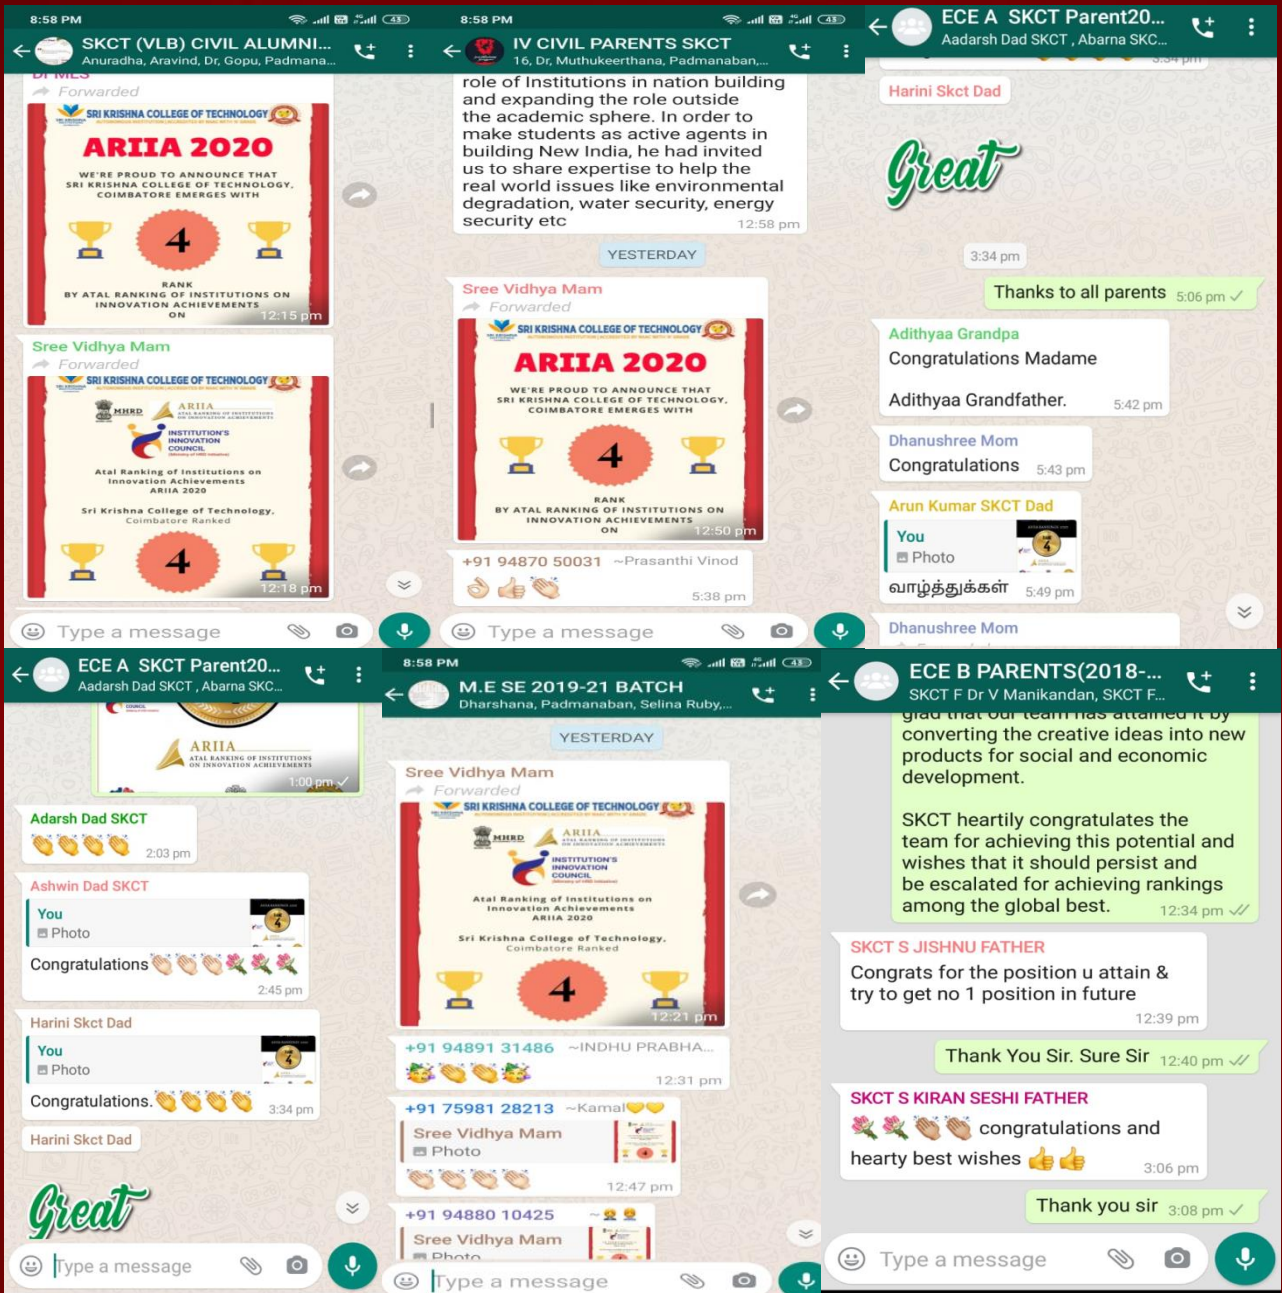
8:58 PM

SKCT (VLB) CIVIL ALUMNI...
Anuradha, Aravind, Dr, Gopu, Padmana...

Forwarded

SRI KRISHNA COLLEGE OF TECHNOLOGY

ARIIA 2020

WE'RE PROUD TO ANNOUNCE THAT SRI KRISHNA COLLEGE OF TECHNOLOGY, COIMBATORE EMERGES WITH

4

RANK BY ATAL RANKING OF INSTITUTIONS ON INNOVATION ACHIEVEMENTS ON

12:15 pm

Sree Vidhya Mam
Forwarded

SRI KRISHNA COLLEGE OF TECHNOLOGY

MHRD ARIIA

INSTITUTION'S INNOVATION COUNCIL

Atal Ranking of Institutions on Innovation Achievements ARIIA 2020

Sri Krishna College of Technology, Coimbatore Ranked

4

12:18 pm

Type a message

8:58 PM

IV CIVIL PARENTS SKCT
16, Dr, Muthukeerthana, Padmanaban,...

role of Institutions in nation building and expanding the role outside the academic sphere. In order to make students as active agents in building New India, he had invited us to share expertise to help the real world issues like environmental degradation, water security, energy security etc
12:58 pm

YESTERDAY

Sree Vidhya Mam
Forwarded

SRI KRISHNA COLLEGE OF TECHNOLOGY

ARIIA 2020

WE'RE PROUD TO ANNOUNCE THAT SRI KRISHNA COLLEGE OF TECHNOLOGY, COIMBATORE EMERGES WITH

4

RANK BY ATAL RANKING OF INSTITUTIONS ON INNOVATION ACHIEVEMENTS ON

12:50 pm

+91 94870 50031 ~Prasanthi Vinod
👌👍👏
5:38 pm

Type a message

ECE A SKCT Parent20...
Aadarsh Dad SKCT , Abarna SKC...

Harini Skct Dad

Great

3:34 pm

Thanks to all parents 5:06 pm

Adithyaa Grandpa
Congratulations Madame

Adithyaa Grandfather. 5:42 pm

Dhanushree Mom
Congratulations 5:43 pm

Arun Kumar SKCT Dad
You
Photo
வாழ்த்துக்கள் 5:49 pm

Dhanushree Mom

ECE A SKCT Parent20...
Aadarsh Dad SKCT , Abarna SKC...

ARIIA
ATAL RANKING OF INSTITUTIONS ON INNOVATION ACHIEVEMENTS
1:00 pm

Adarsh Dad SKCT
👏👏👏👏 2:03 pm

Ashwin Dad SKCT
You
Photo
Congratulations👏👏👏💐💐💐
2:45 pm

Harini Skct Dad
You
Photo
Congratulations.👏👏👏👏 3:34 pm

Harini Skct Dad

Great

Type a message

8:58 PM

M.E SE 2019-21 BATCH
Dharshana, Padmanaban, Selina Ruby,...

YESTERDAY

Sree Vidhya Mam
Forwarded

SRI KRISHNA COLLEGE OF TECHNOLOGY

MHRD ARIIA

INSTITUTION'S INNOVATION COUNCIL

Atal Ranking of Institutions on Innovation Achievements ARIIA 2020

Sri Krishna College of Technology, Coimbatore Ranked

4

12:21 pm

+91 94891 31486 ~INDHU PRABHA...
💐👏👏💐
12:31 pm

+91 75981 28213 ~Kamal💛💛
Sree Vidhya Mam
Photo
👏👏👏👏
12:47 pm

+91 94880 10425
Sree Vidhya Mam
Photo

Type a message

ECE B PARENTS(2018-...
SKCT F Dr V Manikandan, SKCT F...

converting the creative ideas into new products for social and economic development.

SKCT heartily congratulates the team for achieving this potential and wishes that it should persist and be escalated for achieving rankings among the global best.
12:34 pm

SKCT S JISHNU FATHER
Congrats for the position u attain & try to get no 1 position in future
12:39 pm

Thank You Sir. Sure Sir 12:40 pm

SKCT S KIRAN SESHI FATHER
💐💐👏👏 congratulations and hearty best wishes 👍👍
3:06 pm

Thank you sir 3:08 pm

Type a message